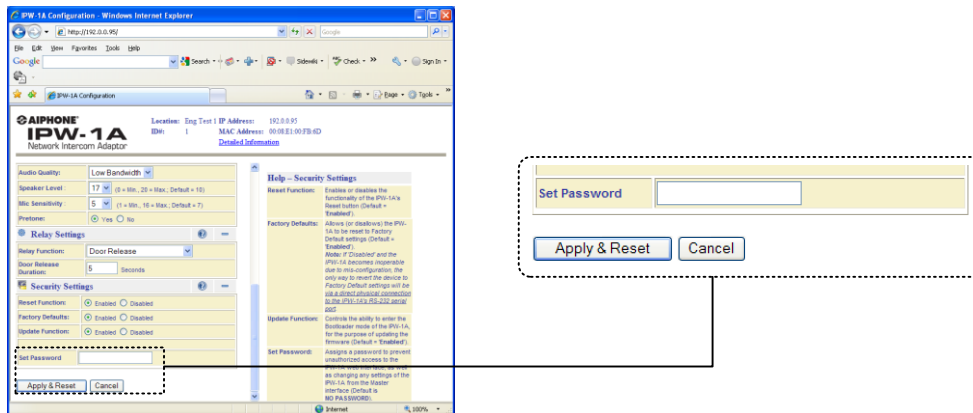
IPW-1A Configuration - Windows Internet Explorer

http://192.0.0.95/

Google

File Edit View Favorites Tools Help

Google Search Sidewiki Check Sign In

IPW-1A Configuration

Page Tools

AIPHONE IPW-1A Network Intercom Adaptor

Location: Eng Test 1 IP Address: 192.0.0.95
ID#: 1 MAC Address: 00:08:E1:00:FB:6D
Detailed Information

Audio Quality: Low Bandwidth
Speaker Level: 17 (0 = Min., 28 = Max.; Default = 10)
Mic Sensitivity: 5 (1 = Min., 16 = Max.; Default = 7)
Pretone: Yes No

Relay Settings
Relay Function: Door Release
Door Release Duration: 5 Seconds

Security Settings
Reset Function: Enabled Disabled
Factory Defaults: Enabled Disabled
Update Function: Enabled Disabled

Set Password

Apply & Reset Cancel

Help – Security Settings

Reset Function: Enables or disables the functionality of the IPW-1A's Reset button (Default = 'Enabled').

Factory Defaults: Allows (or disallows) the IPW-1A to be reset to Factory Default settings (Default = 'Enabled'). Note: If 'Disabled' and the IPW-1A becomes inoperable due to mis-configuration, the only way to revert the device to Factory Default settings will be via a direct physical connection to the IPW-1A's RS-232 serial port!

Update Function: Controls the ability to enter the Bootloader mode of the IPW-1A, for the purpose of updating the firmware (Default = 'Enabled').

Set Password: Assigns a password to prevent unauthorized access to the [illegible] as well as changing any settings of the IPW-1A from the Master interface (Default is NO PASSWORD).

Internet 100%

Set Password

Apply & Reset Cancel